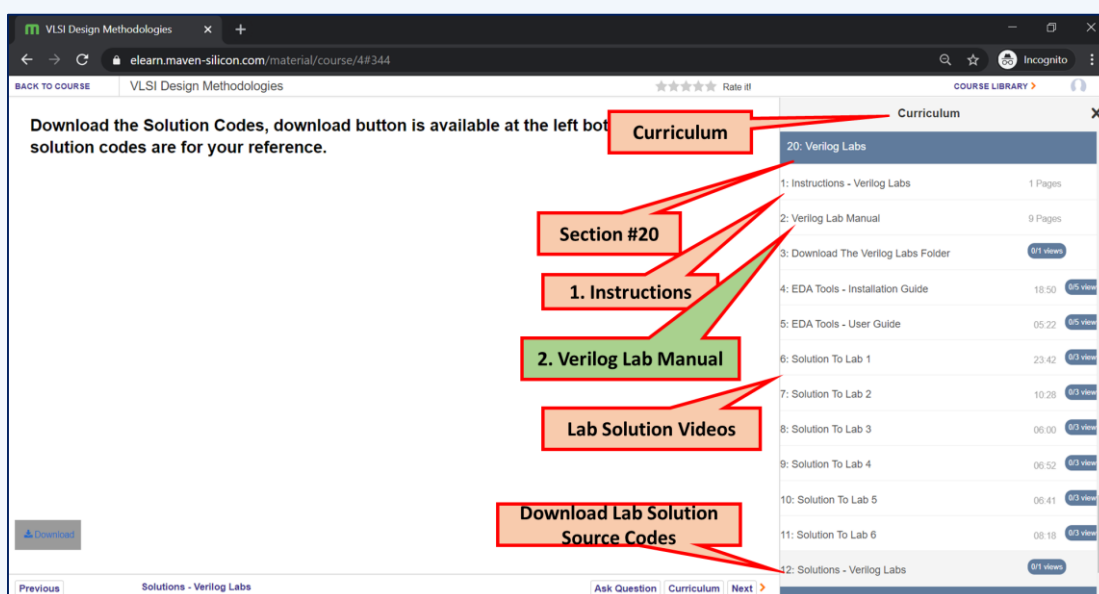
VLSI Design Methodologies ×  +

elearn.maven-silicon.com/material/course/4#344

Incognito

BACK TO COURSE   VLSI Design Methodologies   Rate it!   COURSE LIBRARY >

Download the Solution Codes, download button is available at the left bot solution codes are for your reference.

Curriculum

Curriculum ×

20: Verilog Labs

1: Instructions - Verilog Labs   1 Pages

2: Verilog Lab Manual   9 Pages

3: Download The Verilog Labs Folder   0/1 views

4: EDA Tools - Installation Guide   18:50   0/5 view

5: EDA Tools - User Guide   05:22   0/5 view

6: Solution To Lab 1   23:42   0/3 view

7: Solution To Lab 2   10:28   0/3 view

8: Solution To Lab 3   06:00   0/3 view

9: Solution To Lab 4   06:52   0/3 view

10: Solution To Lab 5   06:41   0/3 view

11: Solution To Lab 6   08:18   0/3 view

12: Solutions - Verilog Labs   0/1 views

Section #20

1. Instructions

2. Verilog Lab Manual

Lab Solution Videos

Download Lab Solution Source Codes

Download

Previous   Solutions - Verilog Labs   Ask Question   Curriculum   Next >